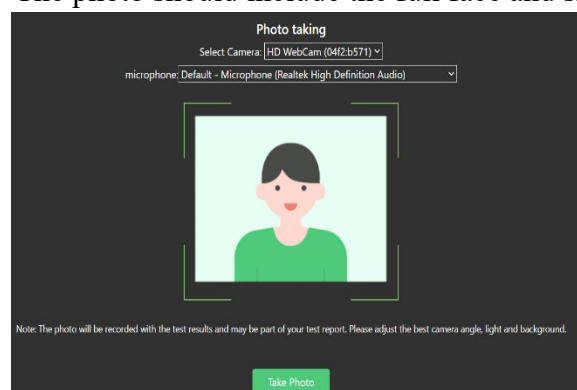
The photo should include the full face and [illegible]

Photo taking

Select Camera: HD WebCam (04f2:b571)

microphone: Default - Microphone (Realtek High Definition Audio)

Note: The photo will be recorded with the test results and may be part of your test report. Please adjust the best camera angle, light and background.

Take Photo